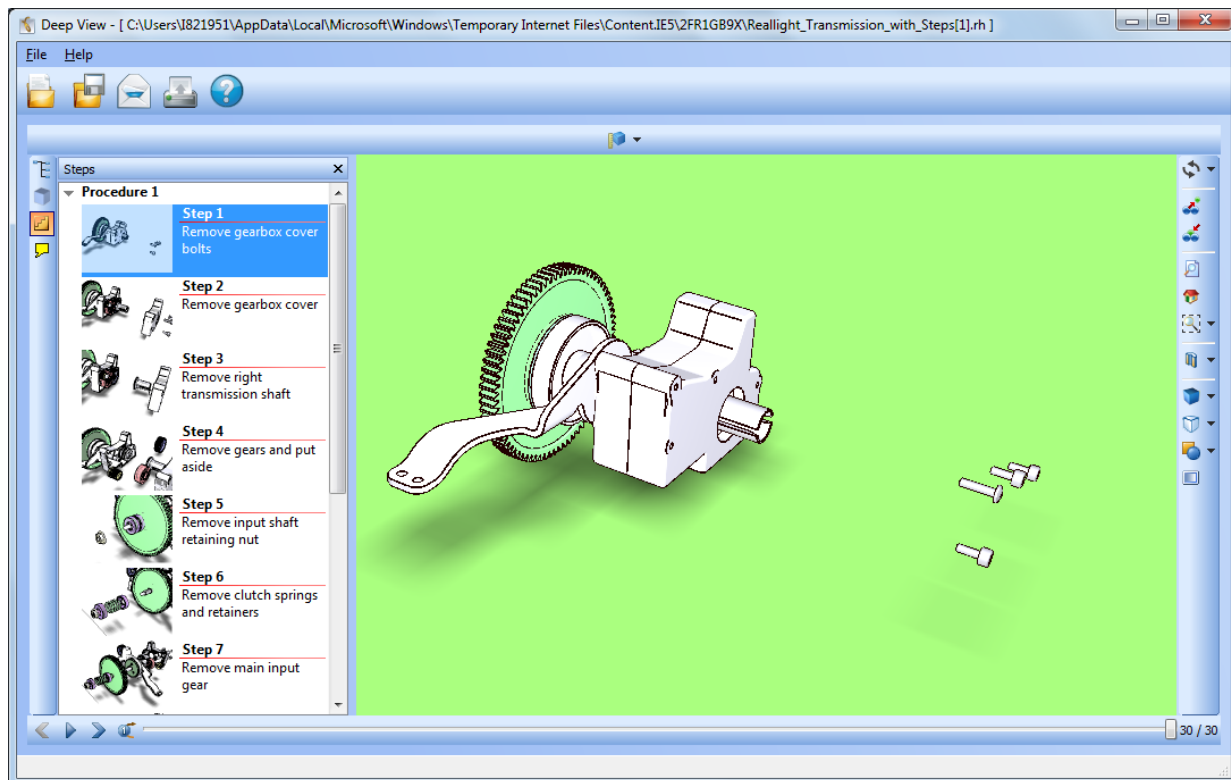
Deep View - [ C:\Users\I821951\AppData\Local\Microsoft\Windows\Temporary Internet Files\Content.IE5\2FR1GB9X\Reallight_Transmission_with_Steps[1].rh ]

File Help

Steps

Procedure 1

Step 1
Remove gearbox cover bolts

Step 2
Remove gearbox cover

Step 3
Remove right transmission shaft

Step 4
Remove gears and put aside

Step 5
Remove input shaft retaining nut

Step 6
Remove clutch springs and retainers

Step 7
Remove main input gear

30 / 30